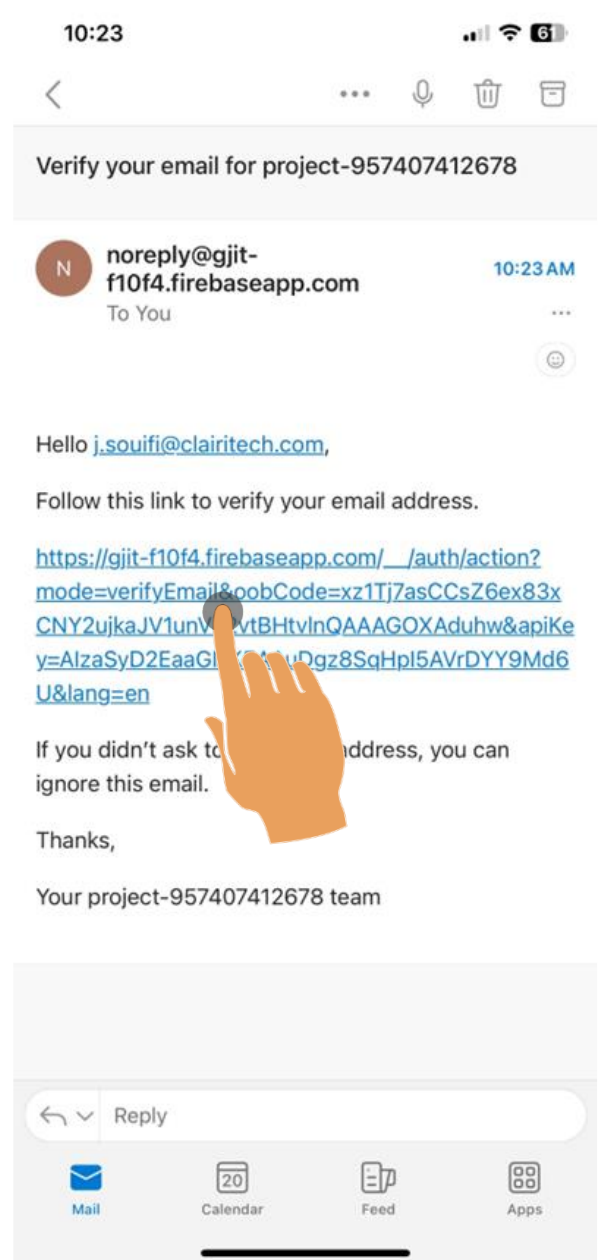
10:23

61

Verify your email for project-957407412678

N

noreply@gjit-f10f4.firebaseapp.com

10:23 AM

To You

...

Hello j.souifi@clairitech.com,

Follow this link to verify your email address.

https://gjit-f10f4.firebaseapp.com/__/auth/action?mode=verifyEmail&oobCode=xz1Tj7asCCsZ6ex83xCNY2ujkaJV1unV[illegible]vtBHtvlnQAAAGOXAduhw&apiKey=AIzaSyD2EaaG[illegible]uDgz8SqHpI5AVrDYY9Md6U&lang=en

If you didn't ask to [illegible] address, you can ignore this email.

Thanks,

Your project-957407412678 team

Reply

Mail

20
Calendar

Feed

Apps